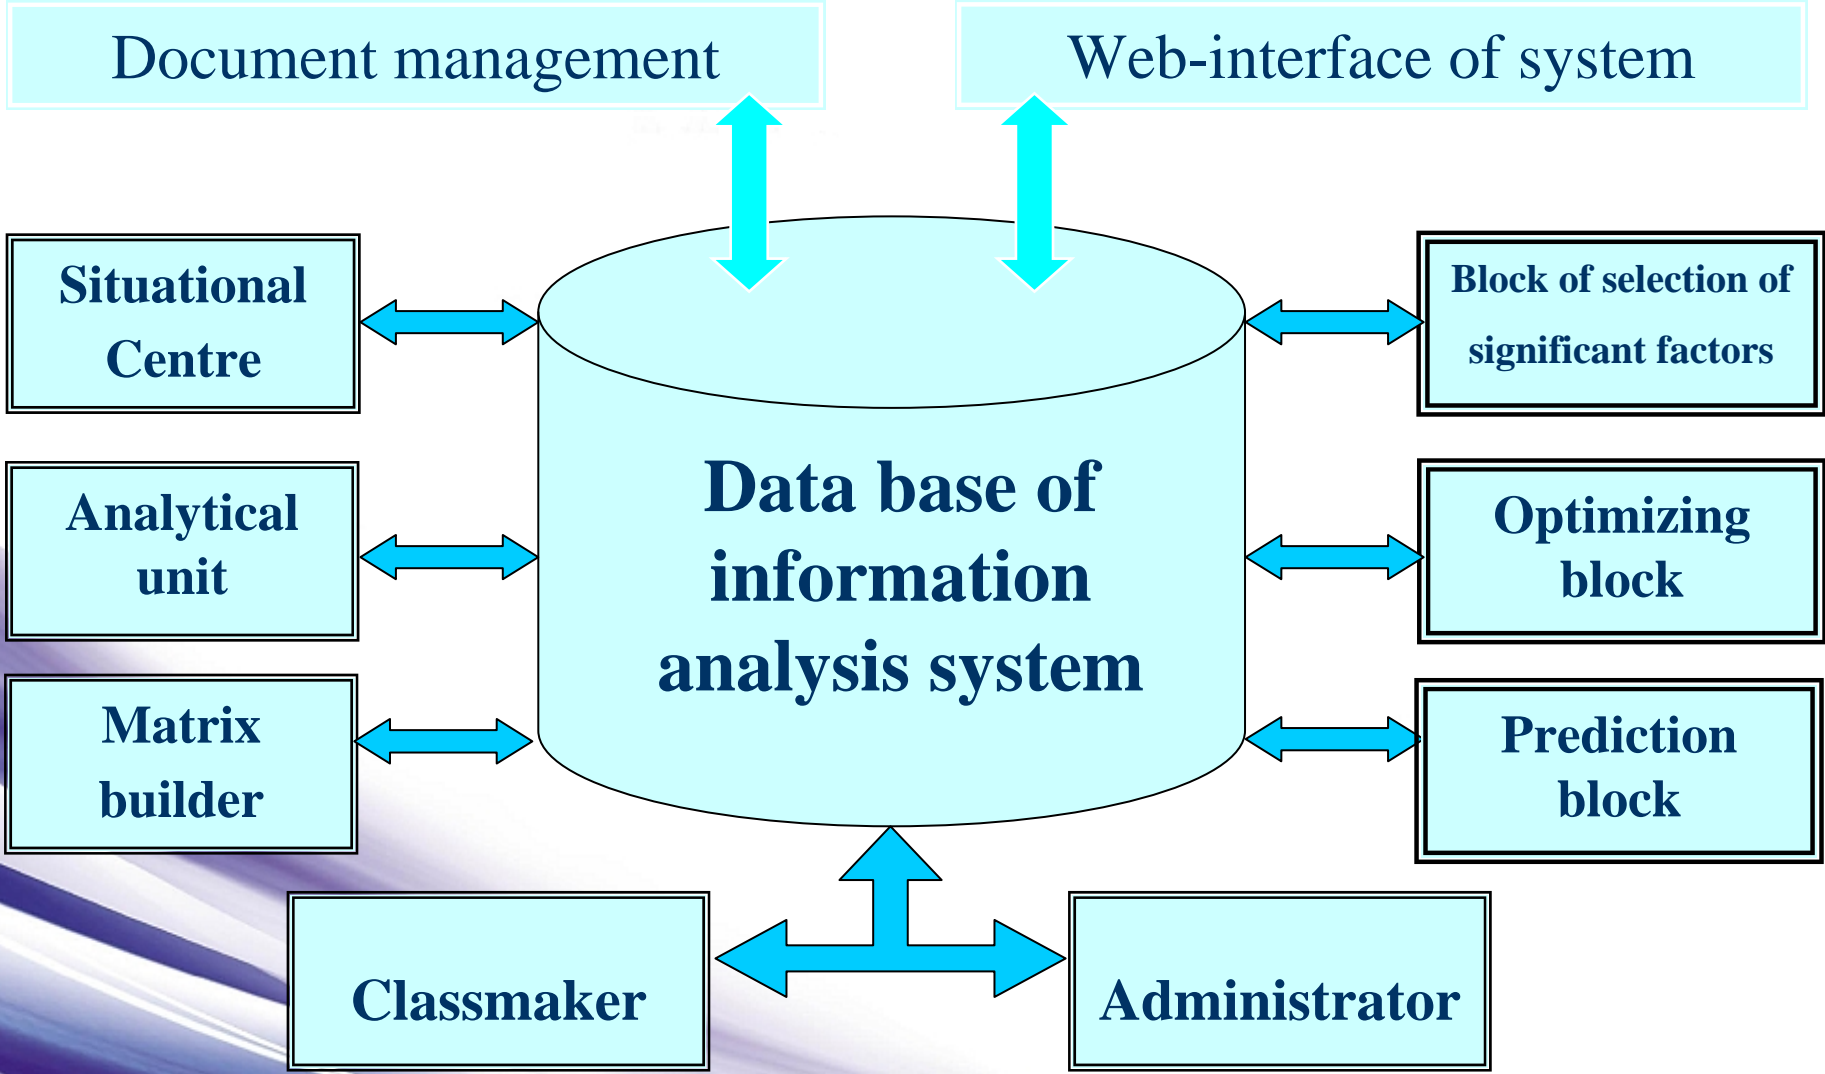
Document management

Web-interface of system

Situational Centre

Analytical unit

Matrix builder

Data base of information analysis system

Block of selection of significant factors

Optimizing block

Prediction block

Classmaker

Administrator